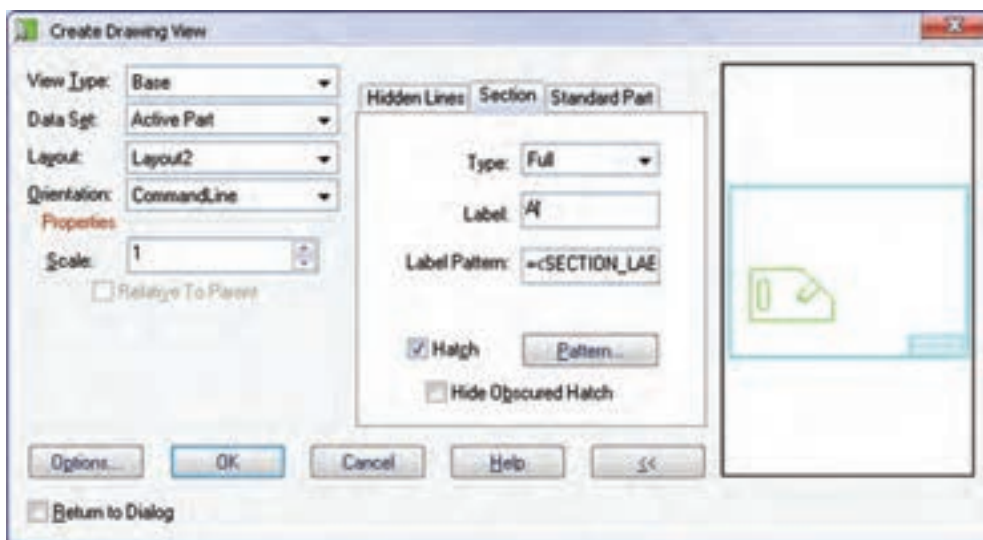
Create Drawing View

View Type: Base
Data Set: Active Part
Layout: Layout2
Orientation: CommandLine
Properties
Scale: 1
Relative To Parent

Hidden Lines | Section | Standard Part

Type: Full
Label: A
Label Pattern: =<SECTION_LAE
Hatch
Pattern...
Hide Obscured Hatch

Options... | OK | Cancel | Help | <<

Return to Dialog